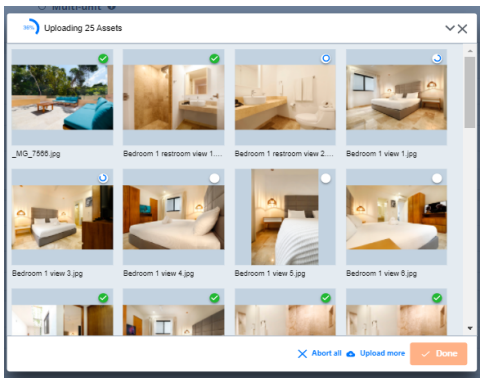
Multi-unit

36% Uploading 25 Assets

_MG_7566.jpg
Bedroom 1 restroom view 1...
Bedroom 1 restroom view 2...
Bedroom 1 view 1.jpg
Bedroom 1 view 3.jpg
Bedroom 1 view 4.jpg
Bedroom 1 view 5.jpg
Bedroom 1 view 6.jpg

Abort all
Upload more
Done